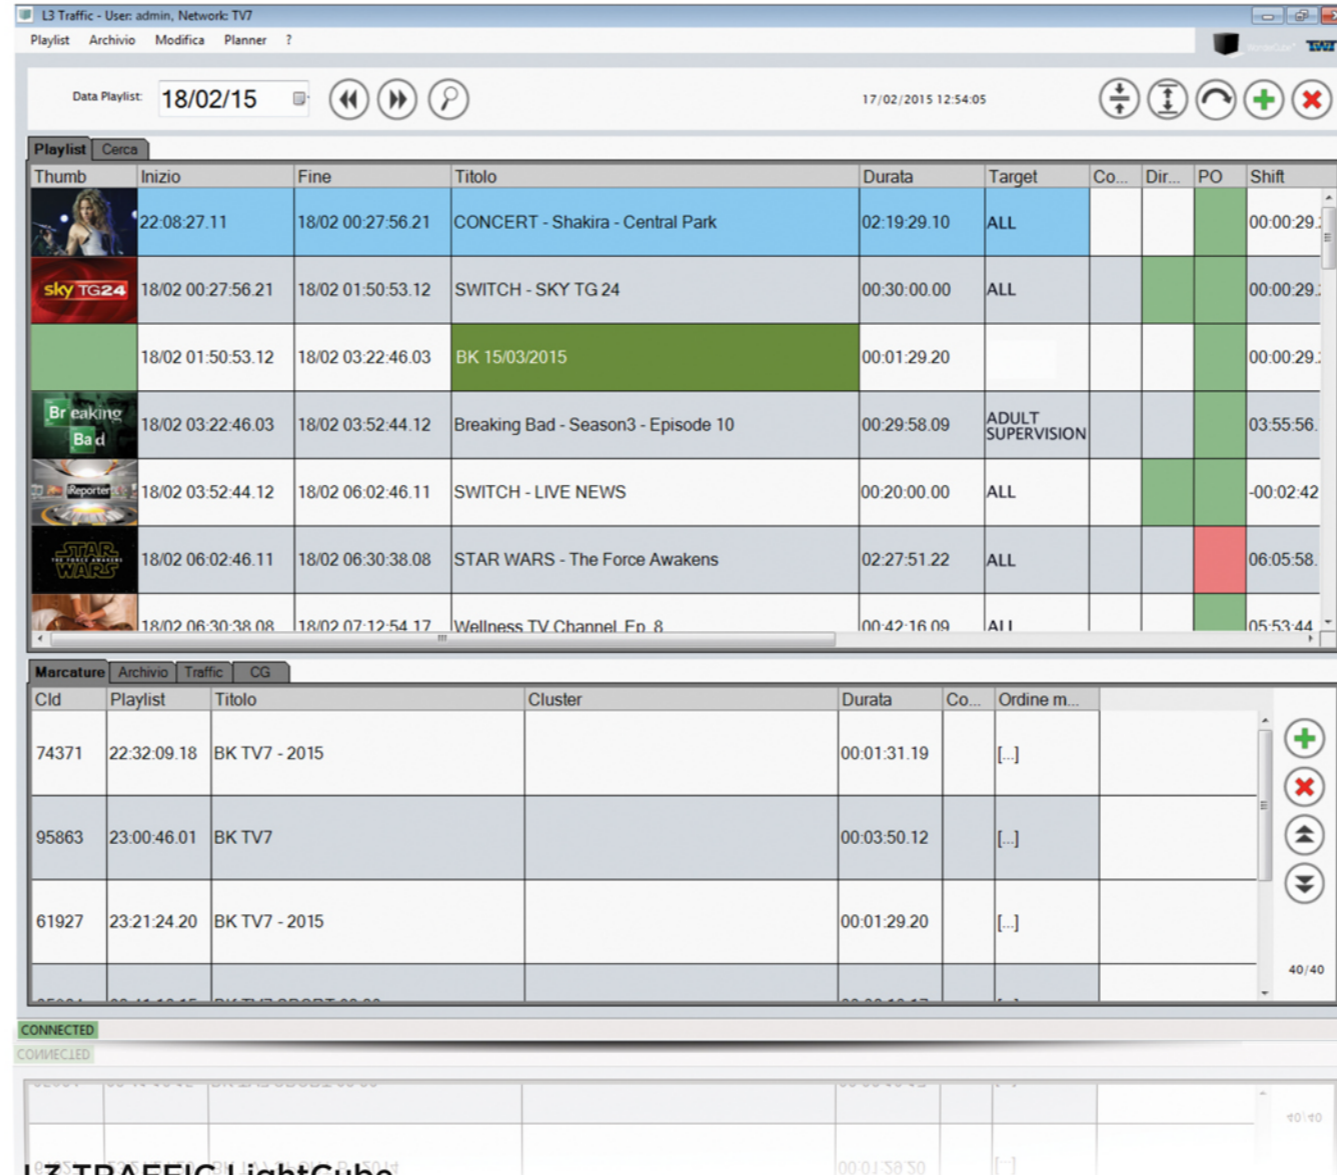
L3 Traffic - User: admin, Network: TV7

Playlist Archivio Modifica Planner ?

Data Playlist: 18/02/15

17/02/2015 12:54:05

Playlist Cerca

| Thumb | Inizio | Fine | Titolo | Durata | Target | Co... | Dir... | PO | Shift |
|---|---|---|---|---|---|---|---|---|---|
| | 22:08:27.11 | 18/02 00:27:56.21 | CONCERT - Shakira - Central Park | 02:19:29.10 | ALL | | | | 00:00:29. |
| sky TG24 | 18/02 00:27:56.21 | 18/02 01:50:53.12 | SWITCH - SKY TG 24 | 00:30:00.00 | ALL | | | | 00:00:29. |
| | 18/02 01:50:53.12 | 18/02 03:22:46.03 | BK 15/03/2015 | 00:01:29.20 | | | | | 00:00:29. |
| Breaking Bad | 18/02 03:22:46.03 | 18/02 03:52:44.12 | Breaking Bad - Season3 - Episode 10 | 00:29:58.09 | ADULT SUPERVISION | | | | 03:55:56. |
| Reporter | 18/02 03:52:44.12 | 18/02 06:02:46.11 | SWITCH - LIVE NEWS | 00:20:00.00 | ALL | | | | -00:02:42 |
| STAR WARS | 18/02 06:02:46.11 | 18/02 06:30:38.08 | STAR WARS - The Force Awakens | 02:27:51.22 | ALL | | | | 06:05:58. |
| | 18/02 06:30:38.08 | 18/02 07:12:54.17 | Wellness TV Channel Ep. 8 | 00:42:16.09 | ALL | | | | 05:53:44 |

Marcature Archivio Traffic CG

| CId | Playlist | Titolo | Cluster | Durata | Co... | Ordine m... |
|---|---|---|---|---|---|---|
| 74371 | 22:32:09.18 | BK TV7 - 2015 | | 00:01:31.19 | | [...] |
| 95863 | 23:00:46.01 | BK TV7 | | 00:03:50.12 | | [...] |
| 61927 | 23:21:24.20 | BK TV7 - 2015 | | 00:01:29.20 | | [...] |

40/40

CONNECTED

L3 TRAFFIC LightCube